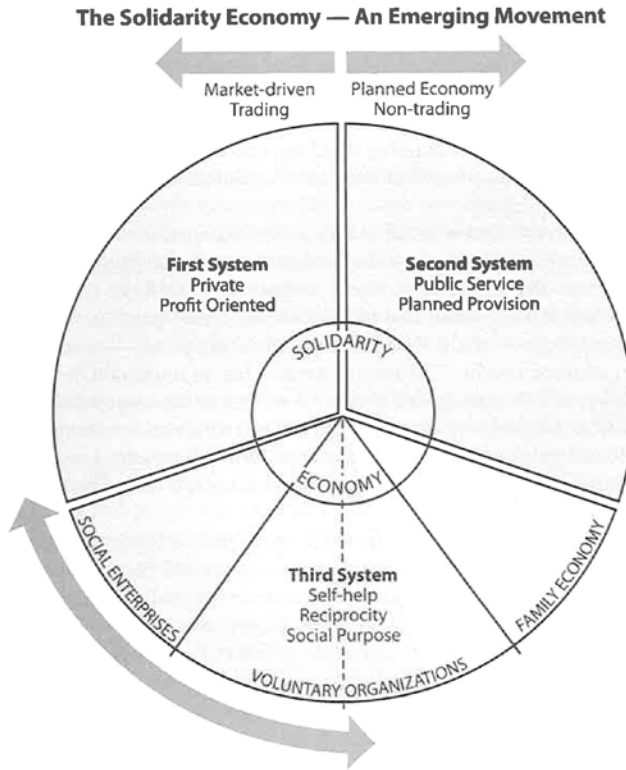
The Solidarity Economy — An Emerging Movement

Market-driven
Trading

Planned Economy
Non-trading

First System
Private
Profit Oriented

Second System
Public Service
Planned Provision

SOLIDARITY

ECONOMY

SOCIAL ENTERPRISES

Third System
Self-help
Reciprocity
Social Purpose

FAMILY ECONOMY

VOLUNTARY ORGANIZATIONS